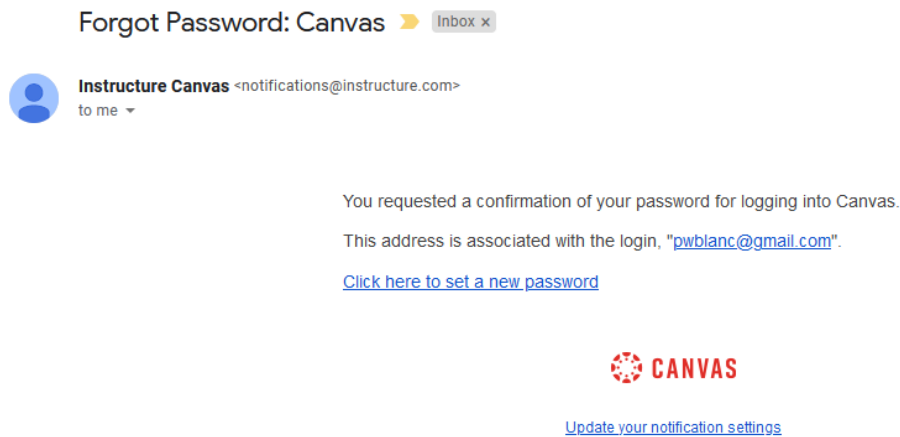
Forgot Password: Canvas

Inbox ×

Instructure Canvas <notifications@instructure.com>
to me

You requested a confirmation of your password for logging into Canvas.

This address is associated with the login, "pwblanc@gmail.com".

Click here to set a new password

CANVAS

Update your notification settings